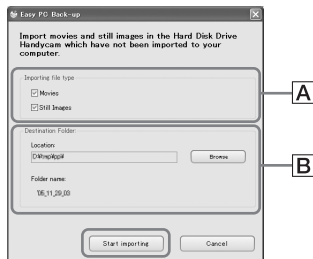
Easy PC Back-up

Import movies and still images in the Hard Disk Drive Handycam which have not been imported to your computer.

Importing file type

Movies

Still Images

A

Destination Folder

Location:

D:¥mp¥pp¥

Browse

Folder name:

'06_11_29_03

B

Start importing

Cancel